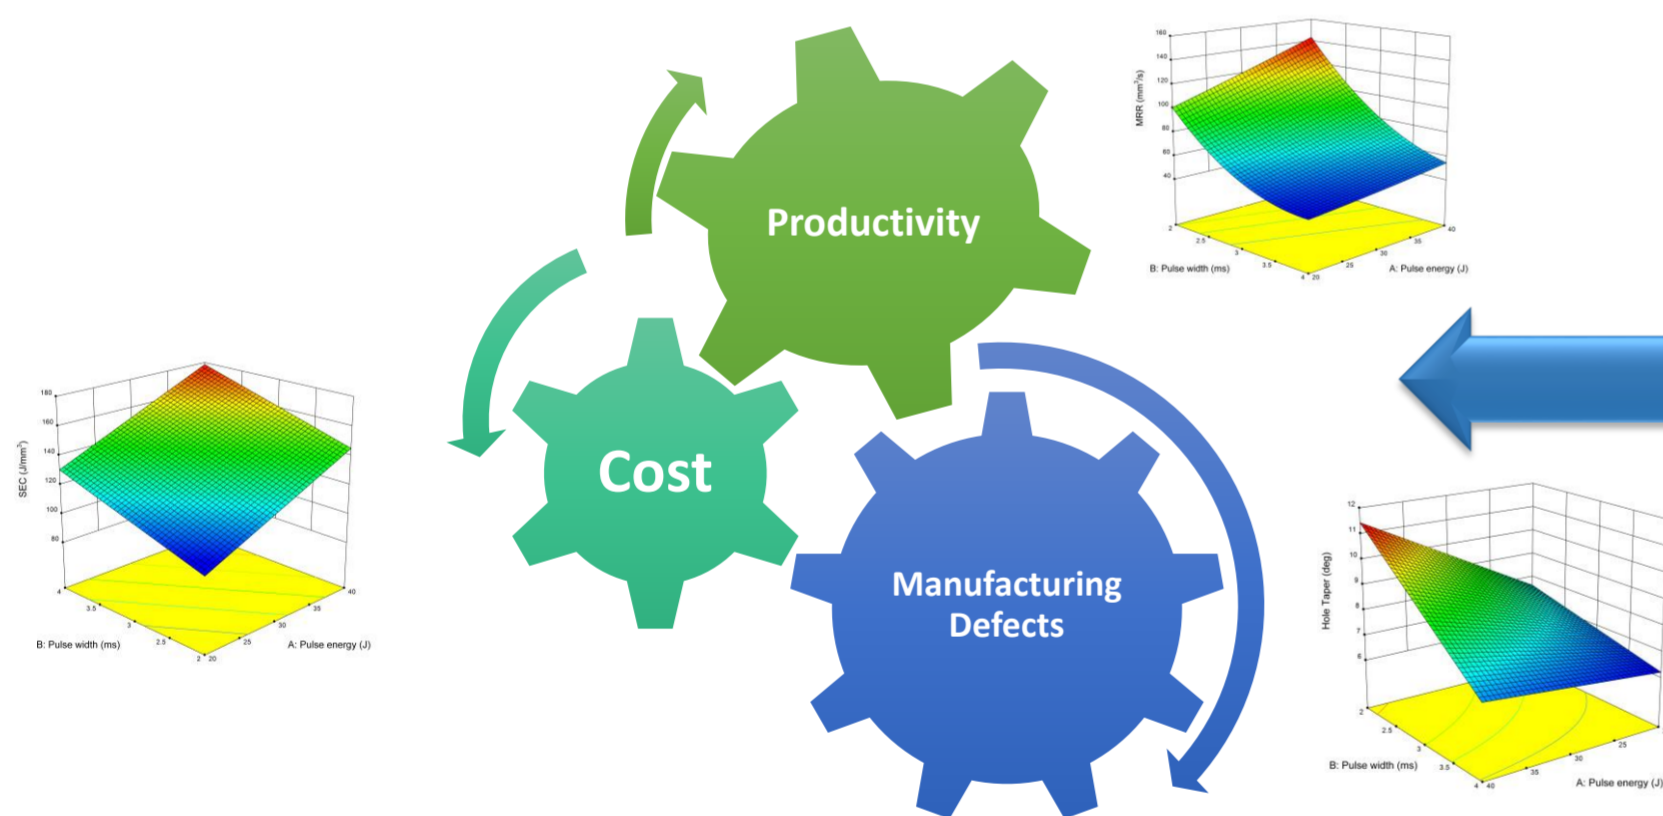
Productivity

Cost

Manufacturing Defects

MRR (mm$^3$/s)
160
140
120
100
80
60
40
2
2.5
3
3.5
4
20
25
30
35
40
B: Pulse width (ms)
A: Pulse energy (J)

SEC (J/mm$^3$)
180
160
140
120
100
80
4
3.5
3
2.5
2
20
25
30
35
40
B: Pulse width (ms)
A: Pulse energy (J)

Hole Taper (deg)
12
11
10
9
8
7
6
2
2.5
3
3.5
4
40
35
30
25
B: Pulse width (ms)
A: Pulse energy (J)